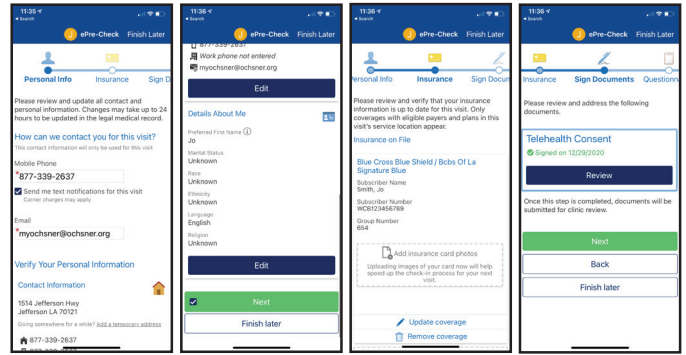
11:35 ◀ Search

J ePre-Check Finish Later

Personal Info Insurance Sign D

Please review and update all contact and personal information. Changes may take up to 24 hours to be updated in the legal medical record.

How can we contact you for this visit?

This contact information will only be used for this visit

Mobile Phone

*877-339-2637

Send me text notifications for this visit

Carrier charges may apply

Email

*myochsner@ochsner.org

Verify Your Personal Information

Contact Information

1514 Jefferson Hwy
Jefferson LA 70121

Going somewhere for a while? Add a temporary address

877-339-2637

11:35 ◀ Search

J ePre-Check Finish Later

877-339-2637

Work phone not entered

myochsner@ochsner.org

Edit

Details About Me

Preferred First Name
Jo

Marital Status
Unknown

Race
Unknown

Ethnicity
Unknown

Language
English

Religion
Unknown

Edit

Next

Finish later

11:36 ◀ Search

J ePre-Check Finish Later

Personal Info Insurance Sign Docu

Please review and verify that your insurance information is up to date for this visit. Only coverages with eligible payers and plans in this visit's service location appear.

Insurance on File

Blue Cross Blue Shield / Bcbs Of La Signature Blue

Subscriber Name
Smith, Jo

Subscriber Number
WCB123456789

Group Number
654

Add insurance card photos

Uploading images of your card now will help speed up the check-in process for your next visit.

Update coverage

Remove coverage

11:36 ◀ Search

J ePre-Check Finish Later

Insurance Sign Documents Questionna

Please review and address the following documents.

Telehealth Consent

Signed on 12/29/2020

Review

Once this step is completed, documents will be submitted for clinic review.

Next

Back

Finish later